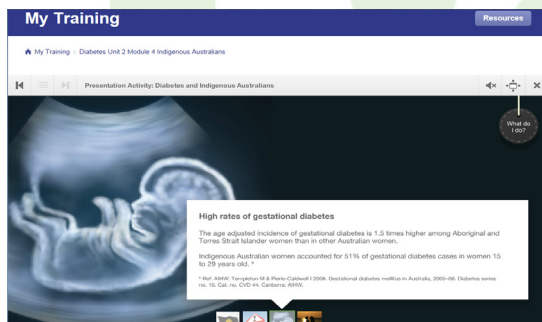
My Training

Resources

My Training > Diabetes Unit 2 Module 4 Indigenous Australians

Presentation Activity: Diabetes and Indigenous Australians

What do I do?

High rates of gestational diabetes

The age adjusted incidence of gestational diabetes is 1.5 times higher among Aboriginal and Torres Strait Islander women than in other Australian women.

Indigenous Australian women accounted for 51% of gestational diabetes cases in women 15 to 29 years old. *

* Ref: AIHW: Templeton M & Pieris-Caldwell I 2008. Gestational diabetes mellitus in Australia, 2005–06. Diabetes series no. 10. Cat. no. CVD 44. Canberra: AIHW.